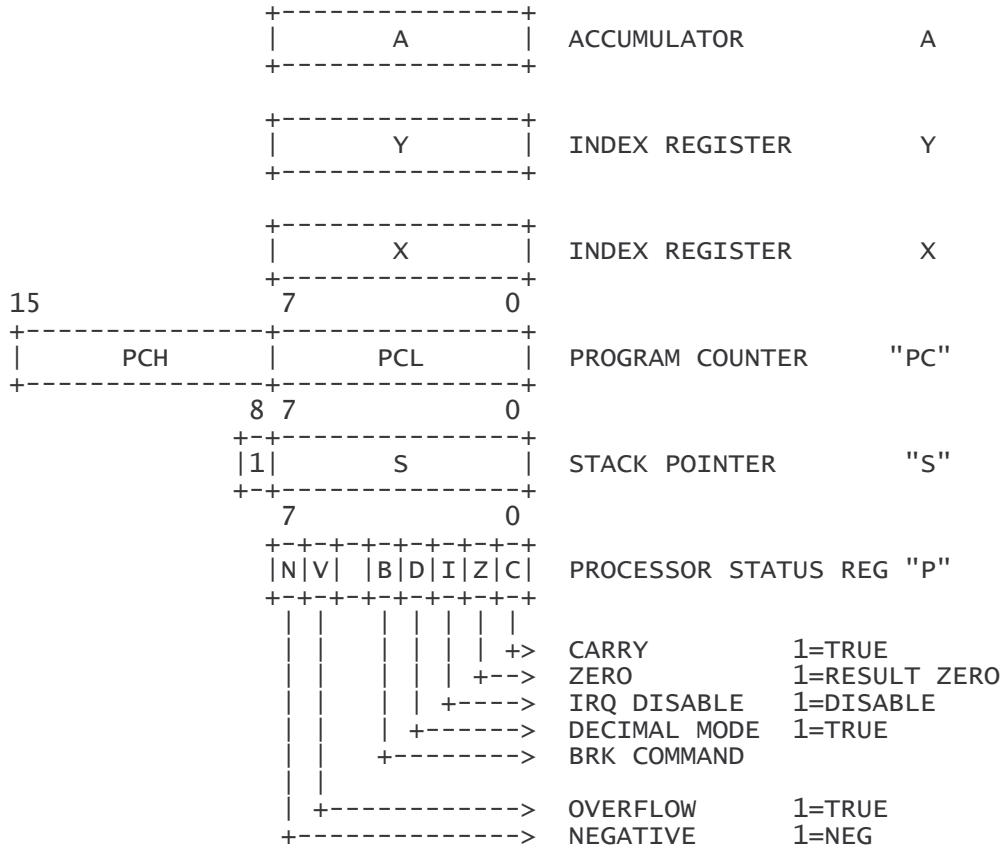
A ACCUMULATOR A

Y INDEX REGISTER Y

X INDEX REGISTER X

15 7 0

PCH PCL PROGRAM COUNTER "PC"

8 7 0

1 S STACK POINTER "S"

7 0

N V B D I Z C PROCESSOR STATUS REG "P"

CARRY 1=TRUE
ZERO 1=RESULT ZERO
IRQ DISABLE 1=DISABLE
DECIMAL MODE 1=TRUE
BRK COMMAND

OVERFLOW 1=TRUE
NEGATIVE 1=NEG